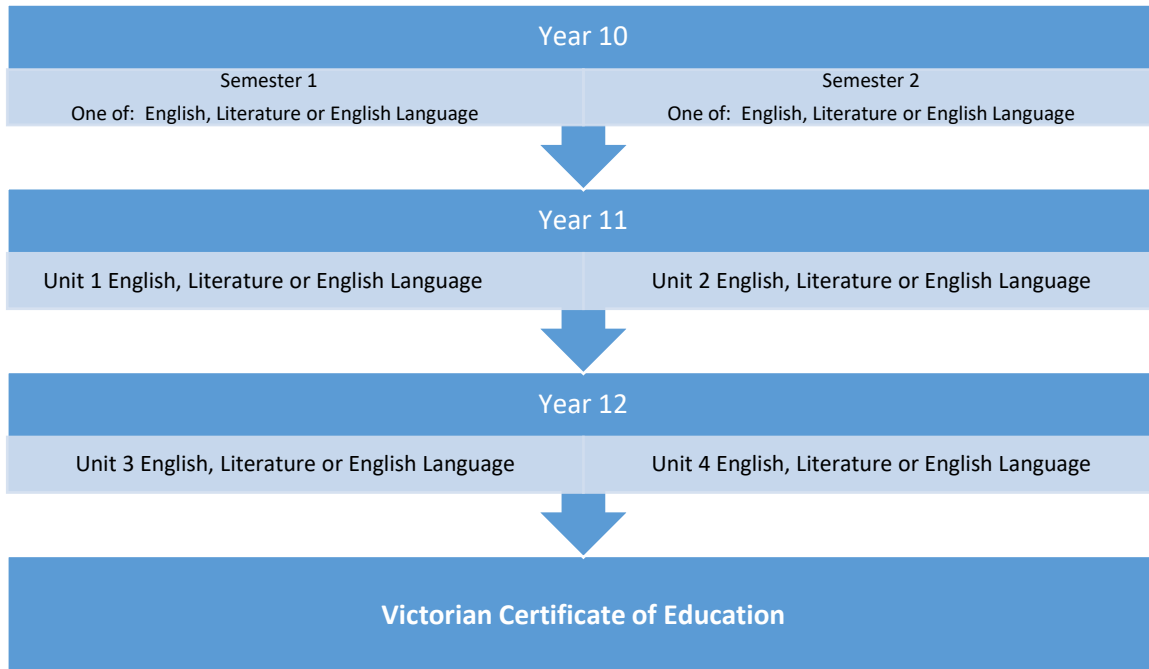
Year 10

Semester 1
One of: English, Literature or English Language

Semester 2
One of: English, Literature or English Language

Year 11

Unit 1 English, Literature or English Language

Unit 2 English, Literature or English Language

Year 12

Unit 3 English, Literature or English Language

Unit 4 English, Literature or English Language

Victorian Certificate of Education